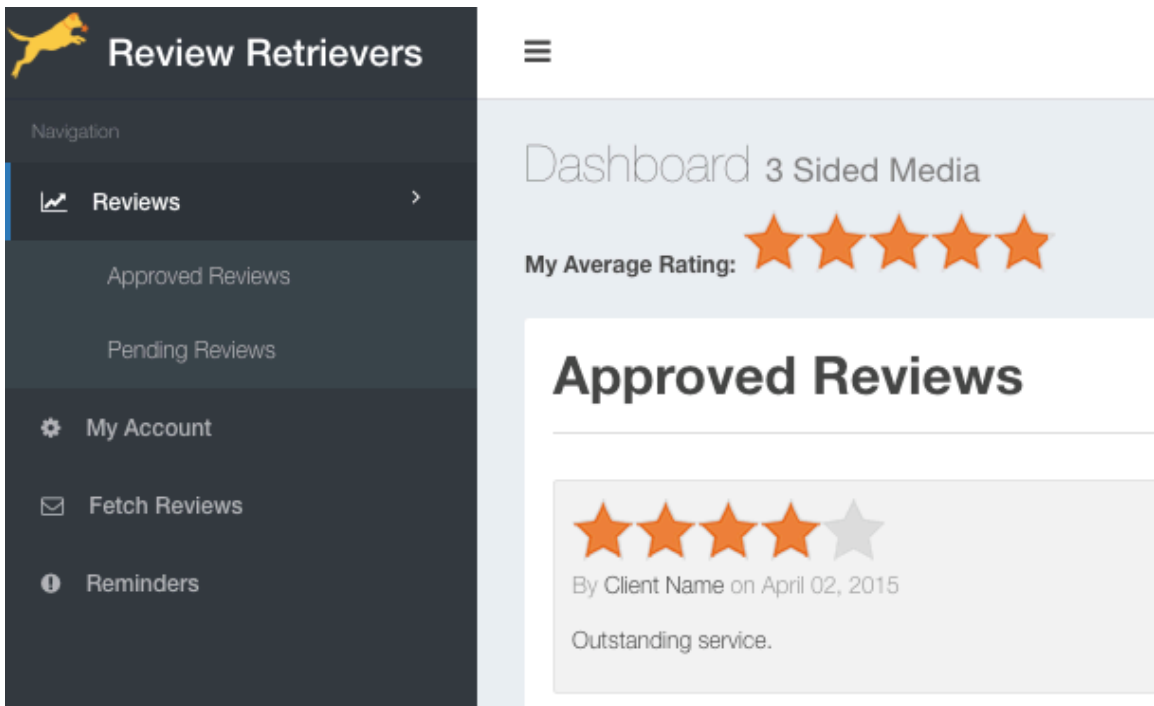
Review Retrievers

Navigation

Reviews

Approved Reviews

Pending Reviews

My Account

Fetch Reviews

Reminders

Dashboard 3 Sided Media

My Average Rating:

Approved Reviews

By Client Name on April 02, 2015

Outstanding service.